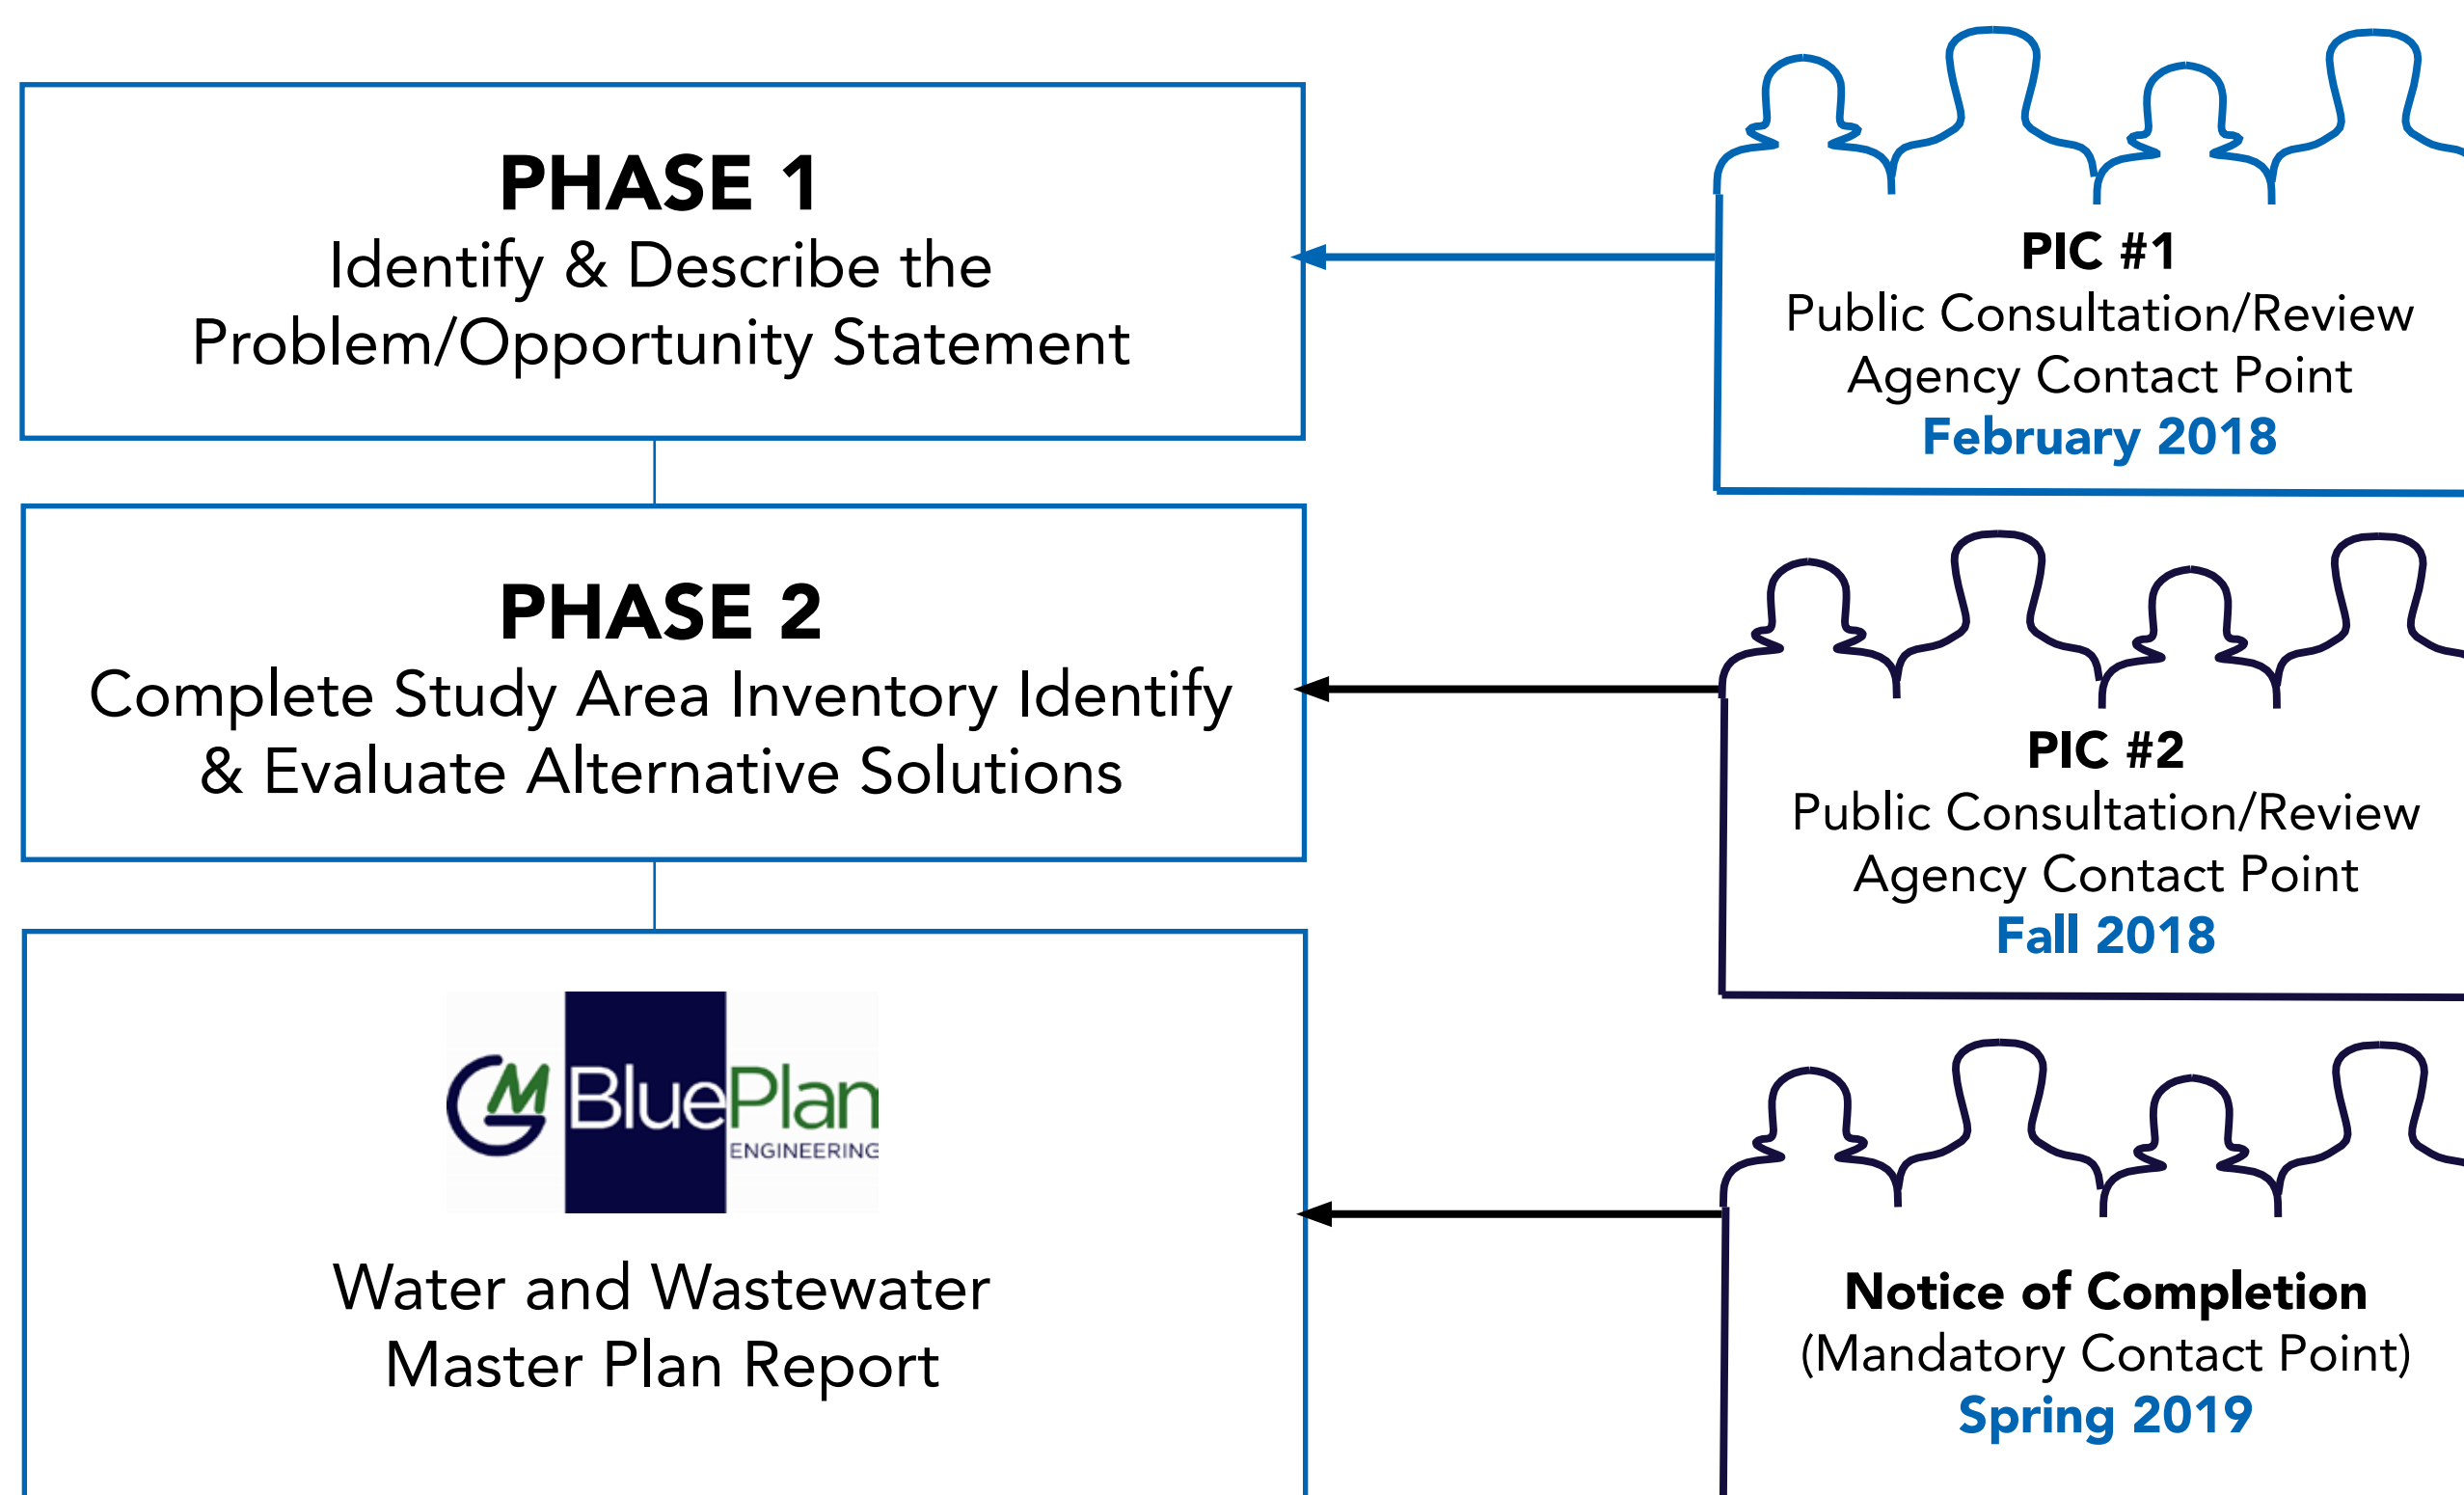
PHASE 1
Identify & Describe the Problem/Opportunity Statement

PIC #1
Public Consultation/Review
Agency Contact Point
February 2018

PHASE 2
Complete Study Area Inventory Identify & Evaluate Alternative Solutions

PIC #2
Public Consultation/Review
Agency Contact Point
Fall 2018

GM BluePlan ENGINEERING

Water and Wastewater Master Plan Report

Notice of Completion
(Mandatory Contact Point)
Spring 2019